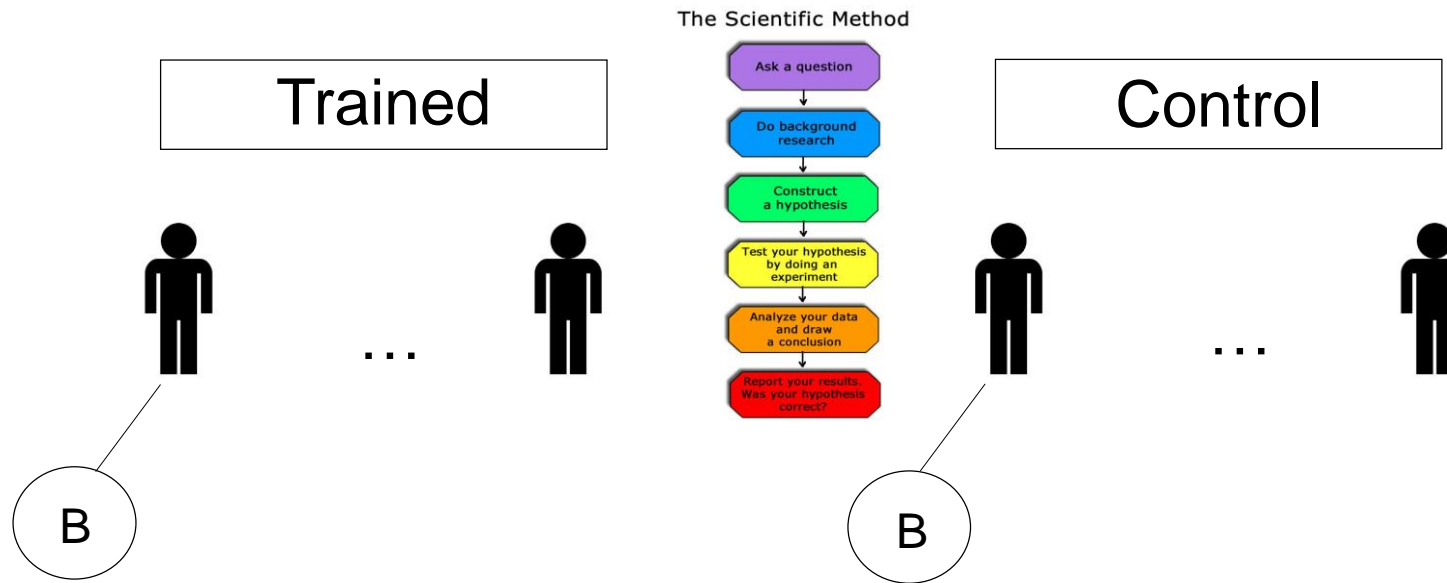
The Scientific Method

Trained

Ask a question

Do background research

Construct a hypothesis

Test your hypothesis by doing an experiment

Analyze your data and draw a conclusion

Report your results. Was your hypothesis correct?

Control

…

…

B

B